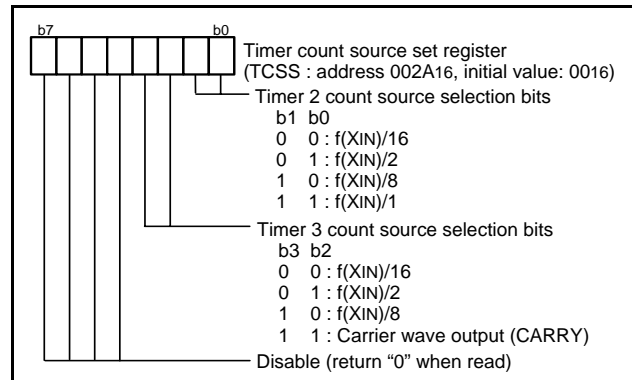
b7 b0

Timer count source set register
(TCSS : address $002A_{16}$, initial value: $00_{16}$)

Timer 2 count source selection bits
b1 b0
0 0 : $f(X_{IN})/16$
0 1 : $f(X_{IN})/2$
1 0 : $f(X_{IN})/8$
1 1 : $f(X_{IN})/1$

Timer 3 count source selection bits
b3 b2
0 0 : $f(X_{IN})/16$
0 1 : $f(X_{IN})/2$
1 0 : $f(X_{IN})/8$
1 1 : Carrier wave output (CARRY)

Disable (return “0” when read)